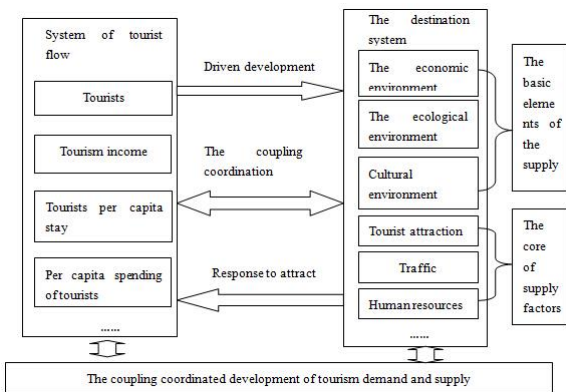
System of tourist flow

Tourists

Tourism income

Tourists per capita stay

Per capita spending of tourists

......

Driven development

The coupling coordination

Response to attract

The destination system

The economic environment

The ecological environment

Cultural environment

Tourist attraction

Traffic

Human resources

......

The basic elements of the supply

The core of supply factors

The coupling coordinated development of tourism demand and supply